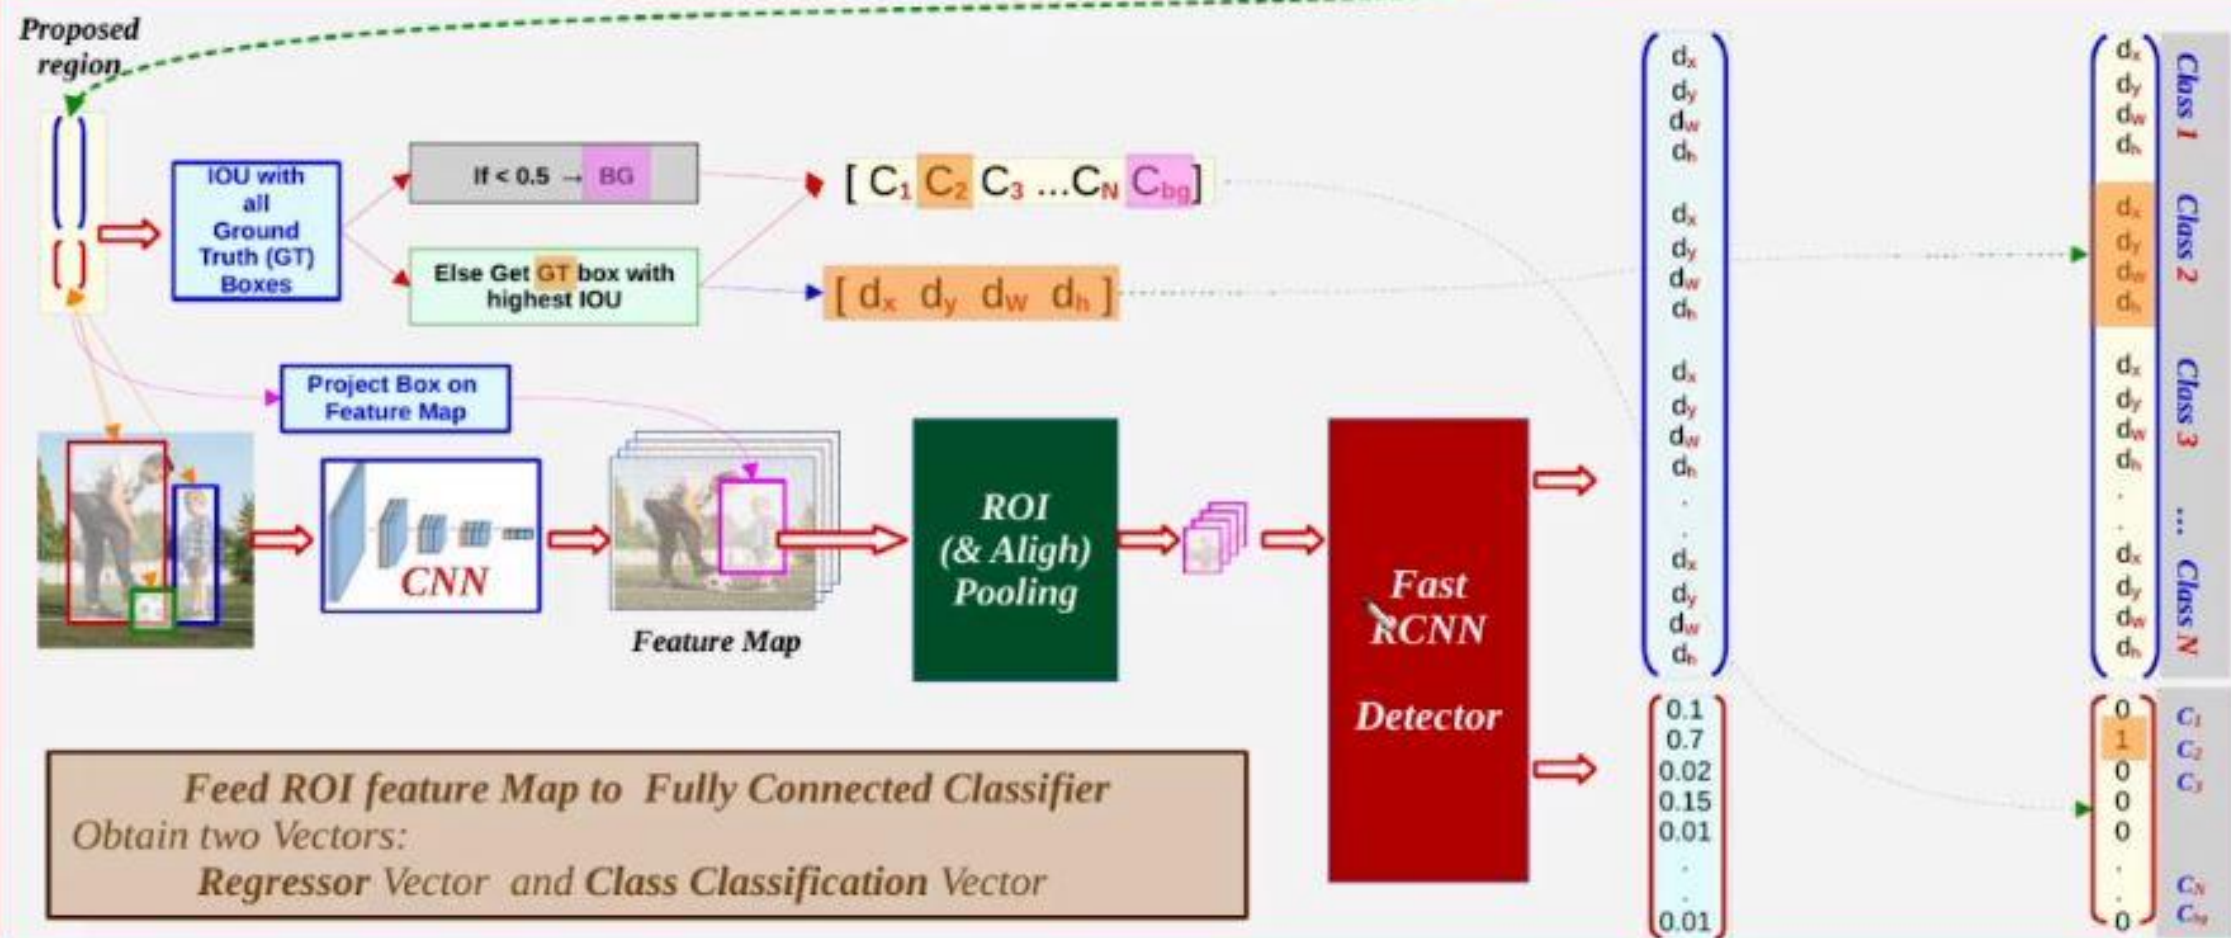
Proposed region

IOU with all Ground Truth (GT) Boxes

If < 0.5 → BG

Else Get GT box with highest IOU

[ $C_1$ $C_2$ $C_3$ ...$C_N$ $C_{bg}$]

[ $d_x$ $d_y$ $d_w$ $d_h$ ]

Project Box on Feature Map

CNN

Feature Map

ROI (& Aligh) Pooling

Fast RCNN Detector

$d_x$
$d_y$
$d_w$
$d_h$

$d_x$
$d_y$
$d_w$
$d_h$

$d_x$
$d_y$
$d_w$
$d_h$
.
.
$d_x$
$d_y$
$d_w$
$d_h$

0.1
0.7
0.02
0.15
0.01
.
.
0.01

$d_x$
$d_y$
$d_w$
$d_h$
Class 1

$d_x$
$d_y$
$d_w$
$d_h$
Class 2

$d_x$
$d_y$
$d_w$
$d_h$
Class 3
.
.
...
$d_x$
$d_y$
$d_w$
$d_h$
Class N

0
1
0
0
0
.
.
0

$C_1$
$C_2$
$C_3$
$C_N$
$C_{bg}$

Feed ROI feature Map to Fully Connected Classifier
Obtain two Vectors:
Regressor Vector and Class Classification Vector